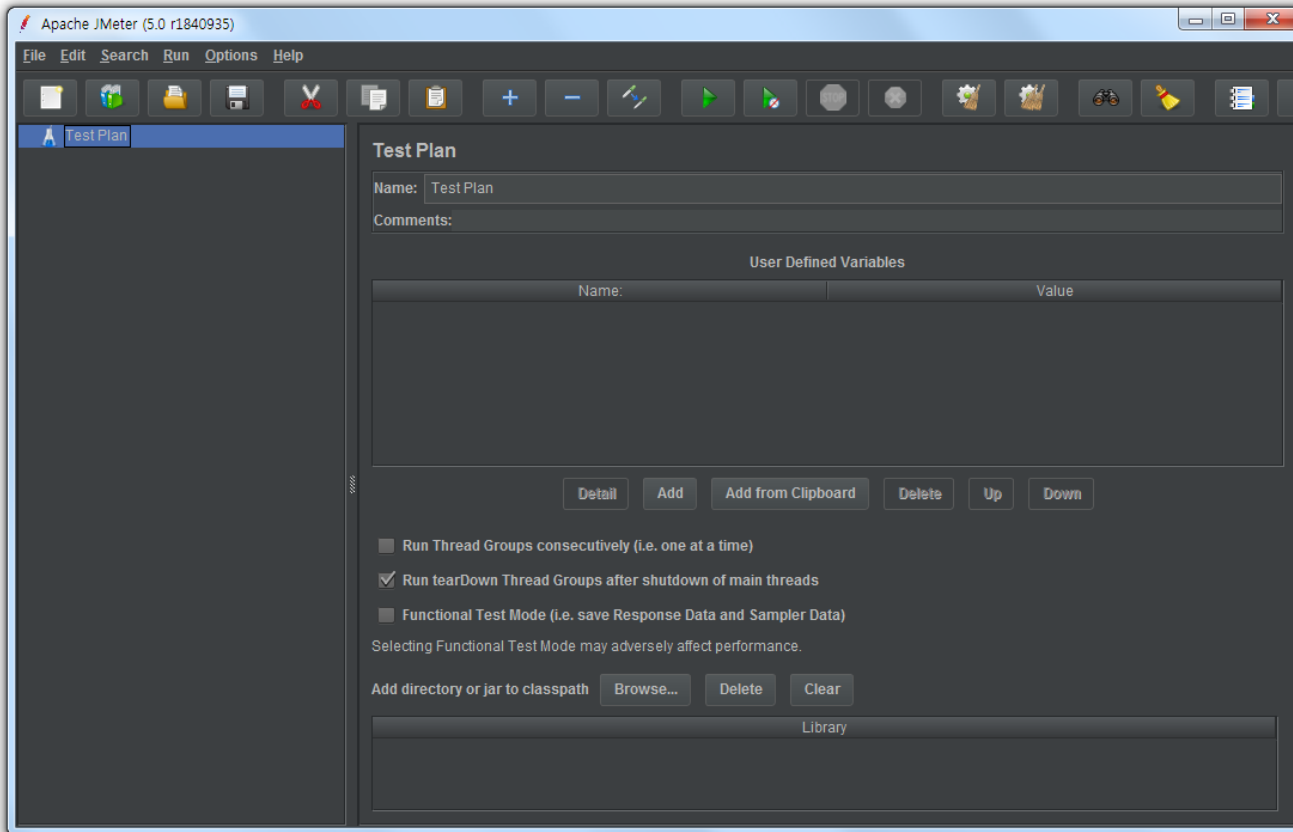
Apache JMeter (5.0 r1840935)

File Edit Search Run Options Help

Test Plan

Test Plan

Name: Test Plan

Comments:

User Defined Variables

| Name: | Value |
|---|---|

Detail Add Add from Clipboard Delete Up Down

Run Thread Groups consecutively (i.e. one at a time)

Run tearDown Thread Groups after shutdown of main threads

Functional Test Mode (i.e. save Response Data and Sampler Data)

Selecting Functional Test Mode may adversely affect performance.

Add directory or jar to classpath Browse... Delete Clear

| Library |
|---|